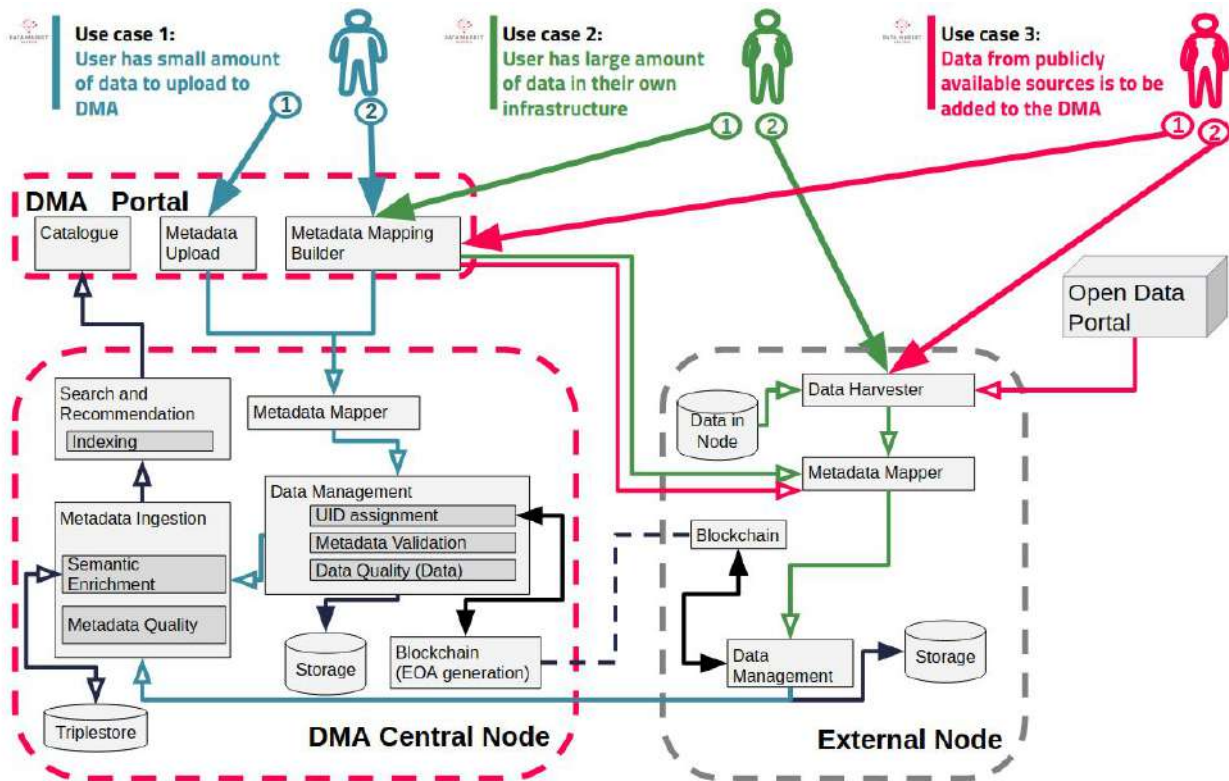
Use case 1:
User has small amount of data to upload to DMA

Use case 2:
User has large amount of data in their own infrastructure

Use case 3:
Data from publicly available sources is to be added to the DMA

1
2
1
2
1
2

DMA Portal
Catalogue
Metadata Upload
Metadata Mapping Builder

Open Data Portal

Search and Recommendation
Indexing
Metadata Mapper
Data Management
UID assignment
Metadata Validation
Data Quality (Data)
Metadata Ingestion
Semantic Enrichment
Metadata Quality
Storage
Blockchain (EOA generation)
Triplestore
DMA Central Node

Data in Node
Data Harvester
Metadata Mapper
Blockchain
Data Management
Storage
External Node